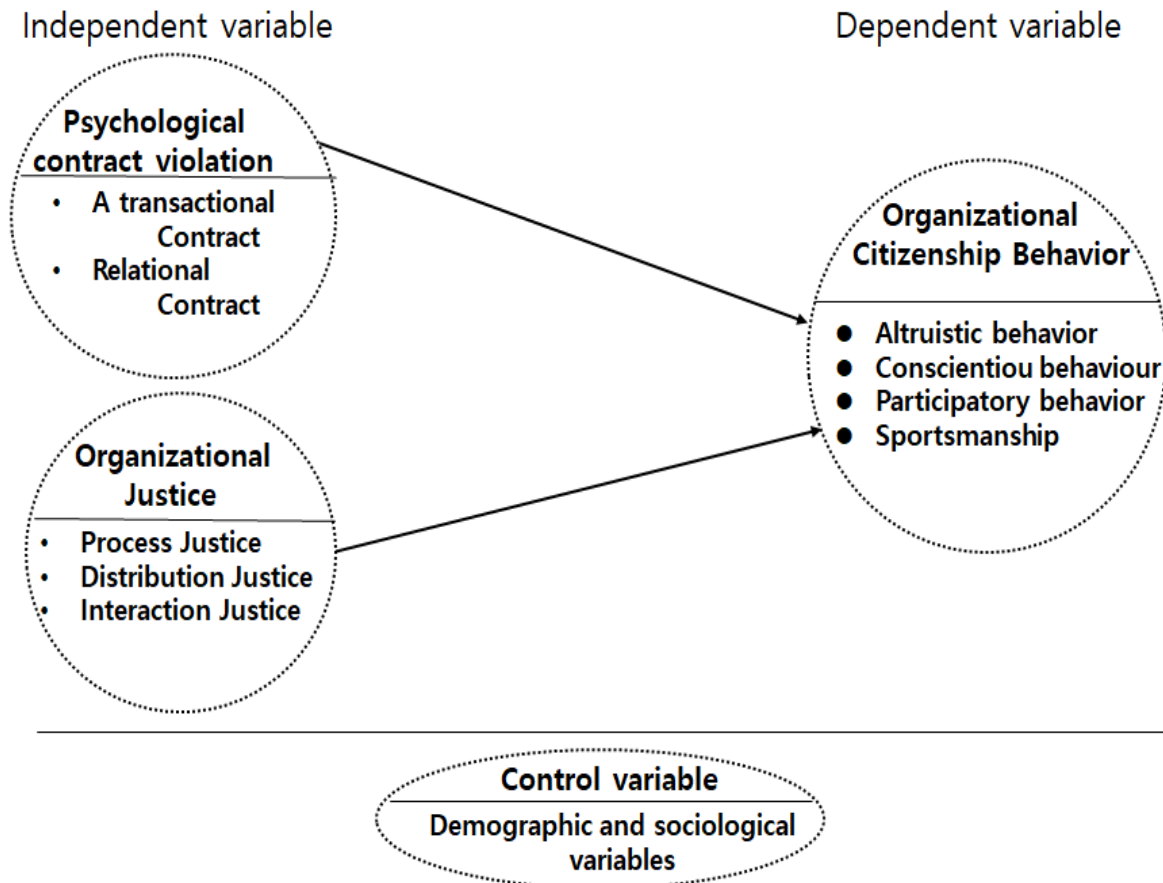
Independent variable

Dependent variable

Psychological contract violation

- A transactional Contract
- Relational Contract

Organizational Citizenship Behavior

- Altruistic behavior
- Conscientiou behaviour
- Participatory behavior
- Sportsmanship

Organizational Justice

- Process Justice
- Distribution Justice
- Interaction Justice

Control variable

Demographic and sociological variables